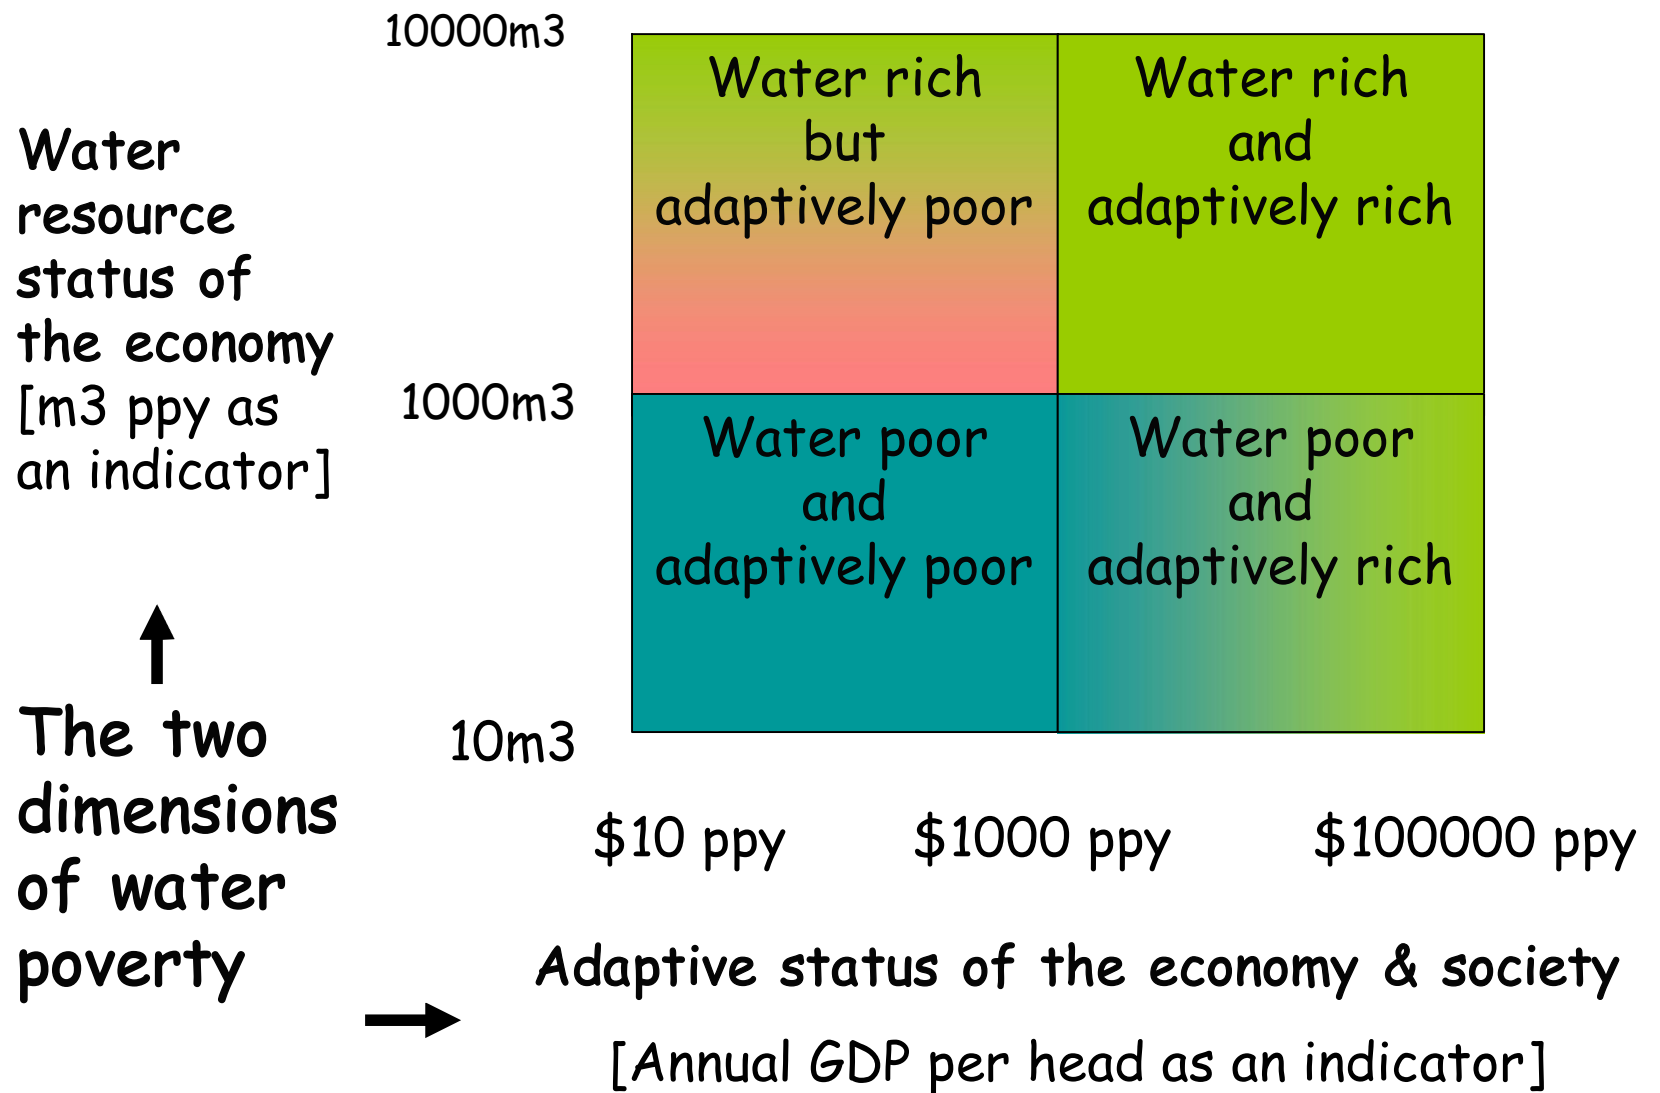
10000m3

Water resource status of the economy [m3 ppy as an indicator]

1000m3

10m3

| Water rich but adaptively poor | Water rich and adaptively rich |
|---|---|
| Water poor and adaptively poor | Water poor and adaptively rich |

The two dimensions of water poverty

\$10 ppy \$1000 ppy \$100000 ppy

Adaptive status of the economy & society

[Annual GDP per head as an indicator]